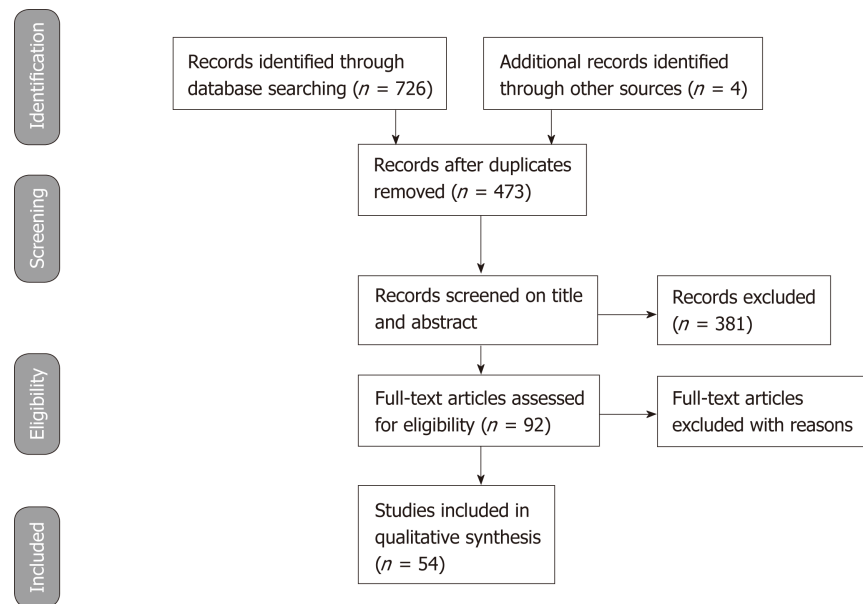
Identification

Records identified through database searching ($n$ = 726)

Additional records identified through other sources ($n$ = 4)

Screening

Records after duplicates removed ($n$ = 473)

Records screened on title and abstract

Records excluded ($n$ = 381)

Eligibility

Full-text articles assessed for eligibility ($n$ = 92)

Full-text articles excluded with reasons

Included

Studies included in qualitative synthesis ($n$ = 54)